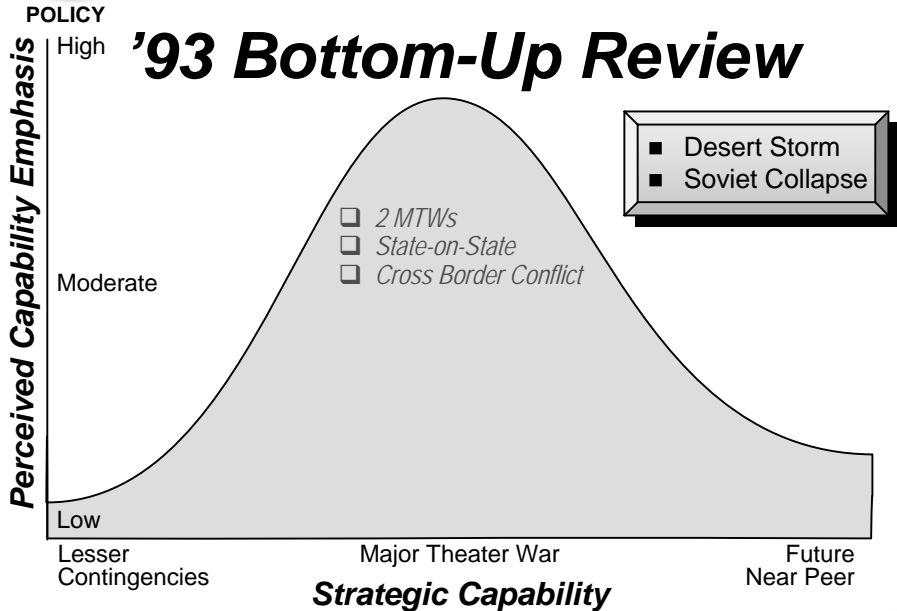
POLICY

’93 Bottom-Up Review

Perceived Capability Emphasis

High

Moderate

Low

- Desert Storm
- Soviet Collapse

- 2 MTWs
- State-on-State
- Cross Border Conflict

Lesser Contingencies

Major Theater War

Future Near Peer

Strategic Capability